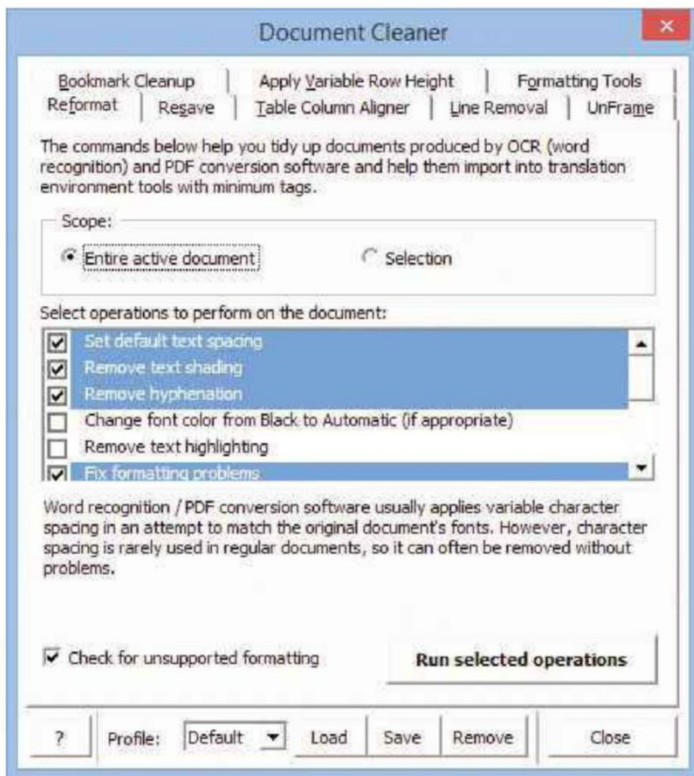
Document Cleaner

Bookmark Cleanup | Apply Variable Row Height | Formatting Tools
Reformat | Resave | Table Column Aligner | Line Removal | UnFrame

The commands below help you tidy up documents produced by OCR (word recognition) and PDF conversion software and help them import into translation environment tools with minimum tags.

Scope:
Entire active document
Selection

Select operations to perform on the document:
Set default text spacing
Remove text shading
Remove hyphenation
Change font color from Black to Automatic (if appropriate)
Remove text highlighting
Fix formatting problems

Word recognition / PDF conversion software usually applies variable character spacing in an attempt to match the original document's fonts. However, character spacing is rarely used in regular documents, so it can often be removed without problems.

Check for unsupported formatting

Run selected operations

? | Profile: Default | Load | Save | Remove | Close